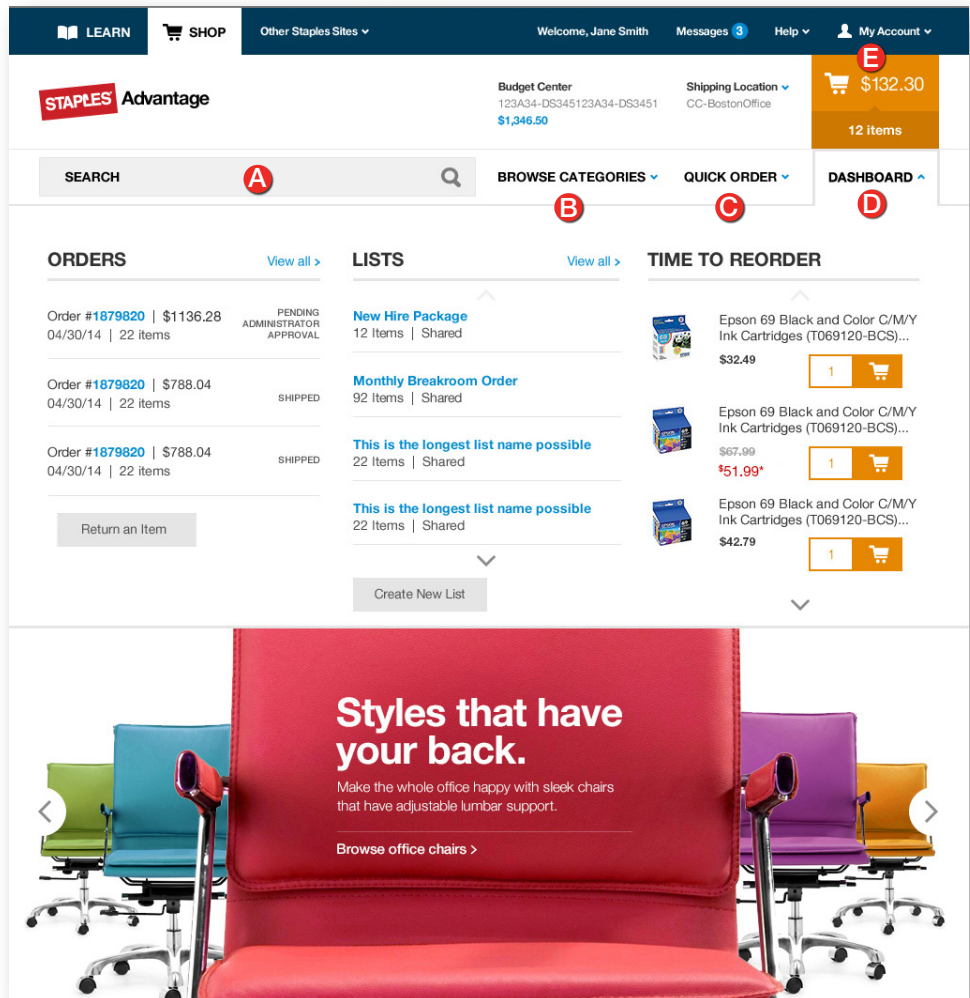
LEARN SHOP Other Staples Sites Welcome, Jane Smith Messages 3 Help My Account

E

STAPLES Advantage

Budget Center
123A34-DS345123A34-DS3451
$1,346.50

Shipping Location
CC-BostonOffice

$132.30
12 items

SEARCH A

BROWSE CATEGORIES B

QUICK ORDER C

DASHBOARD D

ORDERS View all >

Order #1879820 | $1136.28
04/30/14 | 22 items
PENDING ADMINISTRATOR APPROVAL

Order #1879820 | $788.04
04/30/14 | 22 items
SHIPPED

Order #1879820 | $788.04
04/30/14 | 22 items
SHIPPED

Return an Item

LISTS View all >

New Hire Package
12 Items | Shared

Monthly Breakroom Order
92 Items | Shared

This is the longest list name possible
22 Items | Shared

This is the longest list name possible
22 Items | Shared

Create New List

TIME TO REORDER

Epson 69 Black and Color C/M/Y Ink Cartridges (T069120-BCS)...
$32.49
1

Epson 69 Black and Color C/M/Y Ink Cartridges (T069120-BCS)...
$67.99
$51.99*
1

Epson 69 Black and Color C/M/Y Ink Cartridges (T069120-BCS)...
$42.79
1

Styles that have your back.

Make the whole office happy with sleek chairs that have adjustable lumbar support.

Browse office chairs >